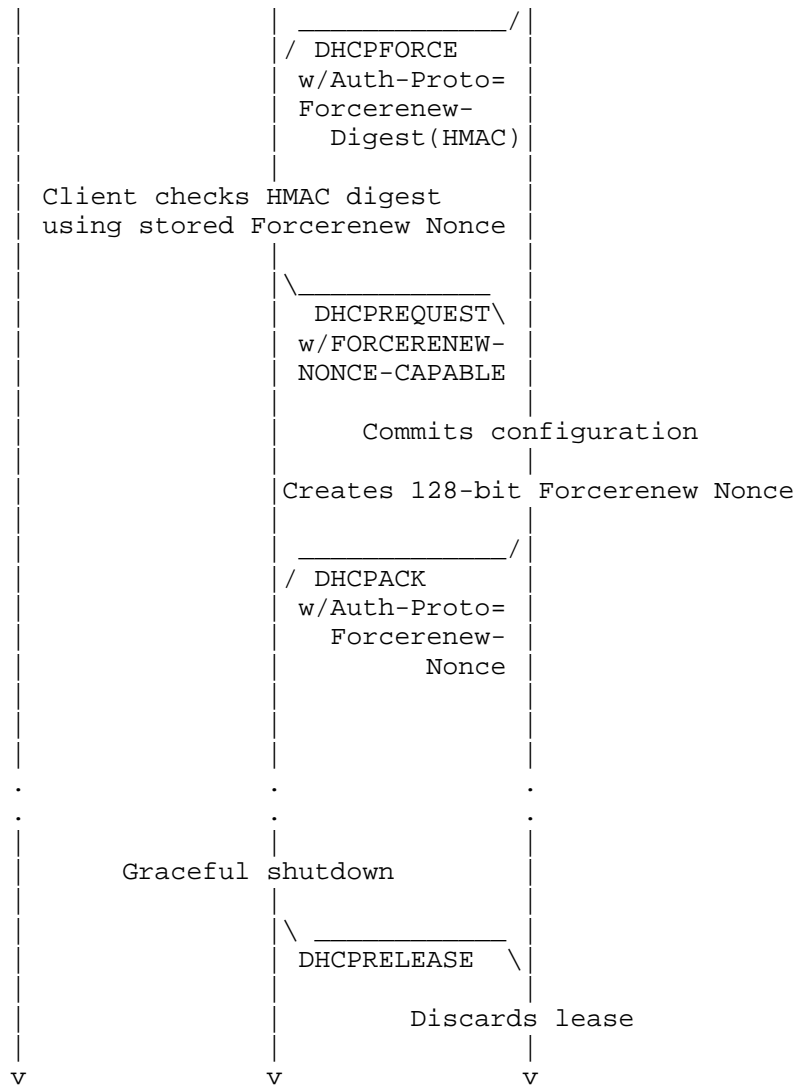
DHCPFORCE
w/Auth-Proto=
Forcerenew-
Digest(HMAC)

Client checks HMAC digest
using stored Forcerenew Nonce

DHCPREQUEST
w/FORCERENEW-
NONCE-CAPABLE

Commits configuration

Creates 128-bit Forcerenew Nonce

DHCPACK
w/Auth-Proto=
Forcerenew-
Nonce

Graceful shutdown

DHCPRELEASE

Discards lease

v v v